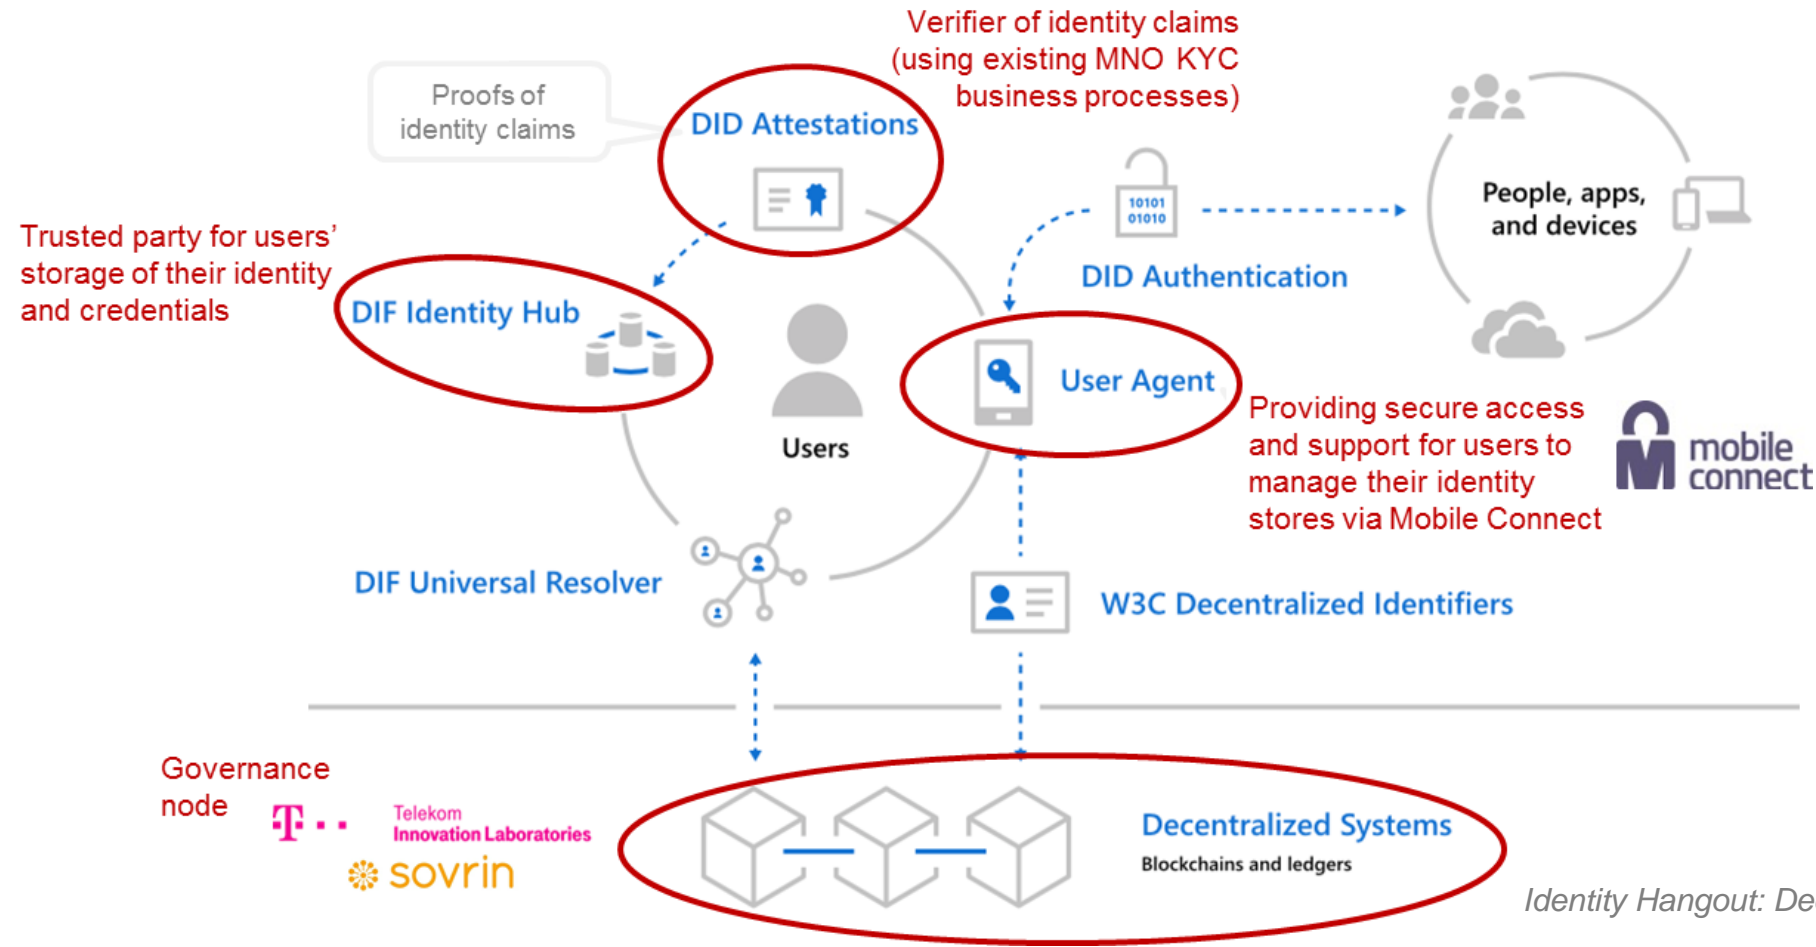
Verifier of identity claims (using existing MNO KYC business processes)

Proofs of identity claims

DID Attestations

Trusted party for users' storage of their identity and credentials

DIF Identity Hub

10101 01010

DID Authentication

People, apps, and devices

Users

User Agent

Providing secure access and support for users to manage their identity stores via Mobile Connect

mobile connect

DIF Universal Resolver

W3C Decentralized Identifiers

Governance node

T · ·

Telekom Innovation Laboratories

sovrin

Decentralized Systems

Blockchains and ledgers

Identity Hangout: De